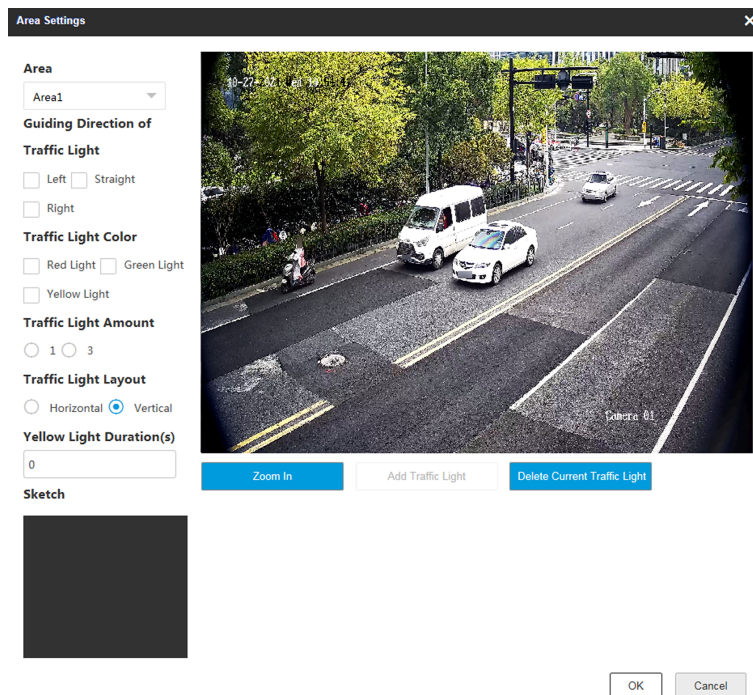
Area Settings

Area
Area1
Guiding Direction of Traffic Light
Left Straight
Right
Traffic Light Color
Red Light Green Light
Yellow Light
Traffic Light Amount
1 3
Traffic Light Layout
Horizontal Vertical
Yellow Light Duration(s)
0
Sketch

10-22-32 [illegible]
Camera 01

Zoom In
Add Traffic Light
Delete Current Traffic Light

OK
Cancel